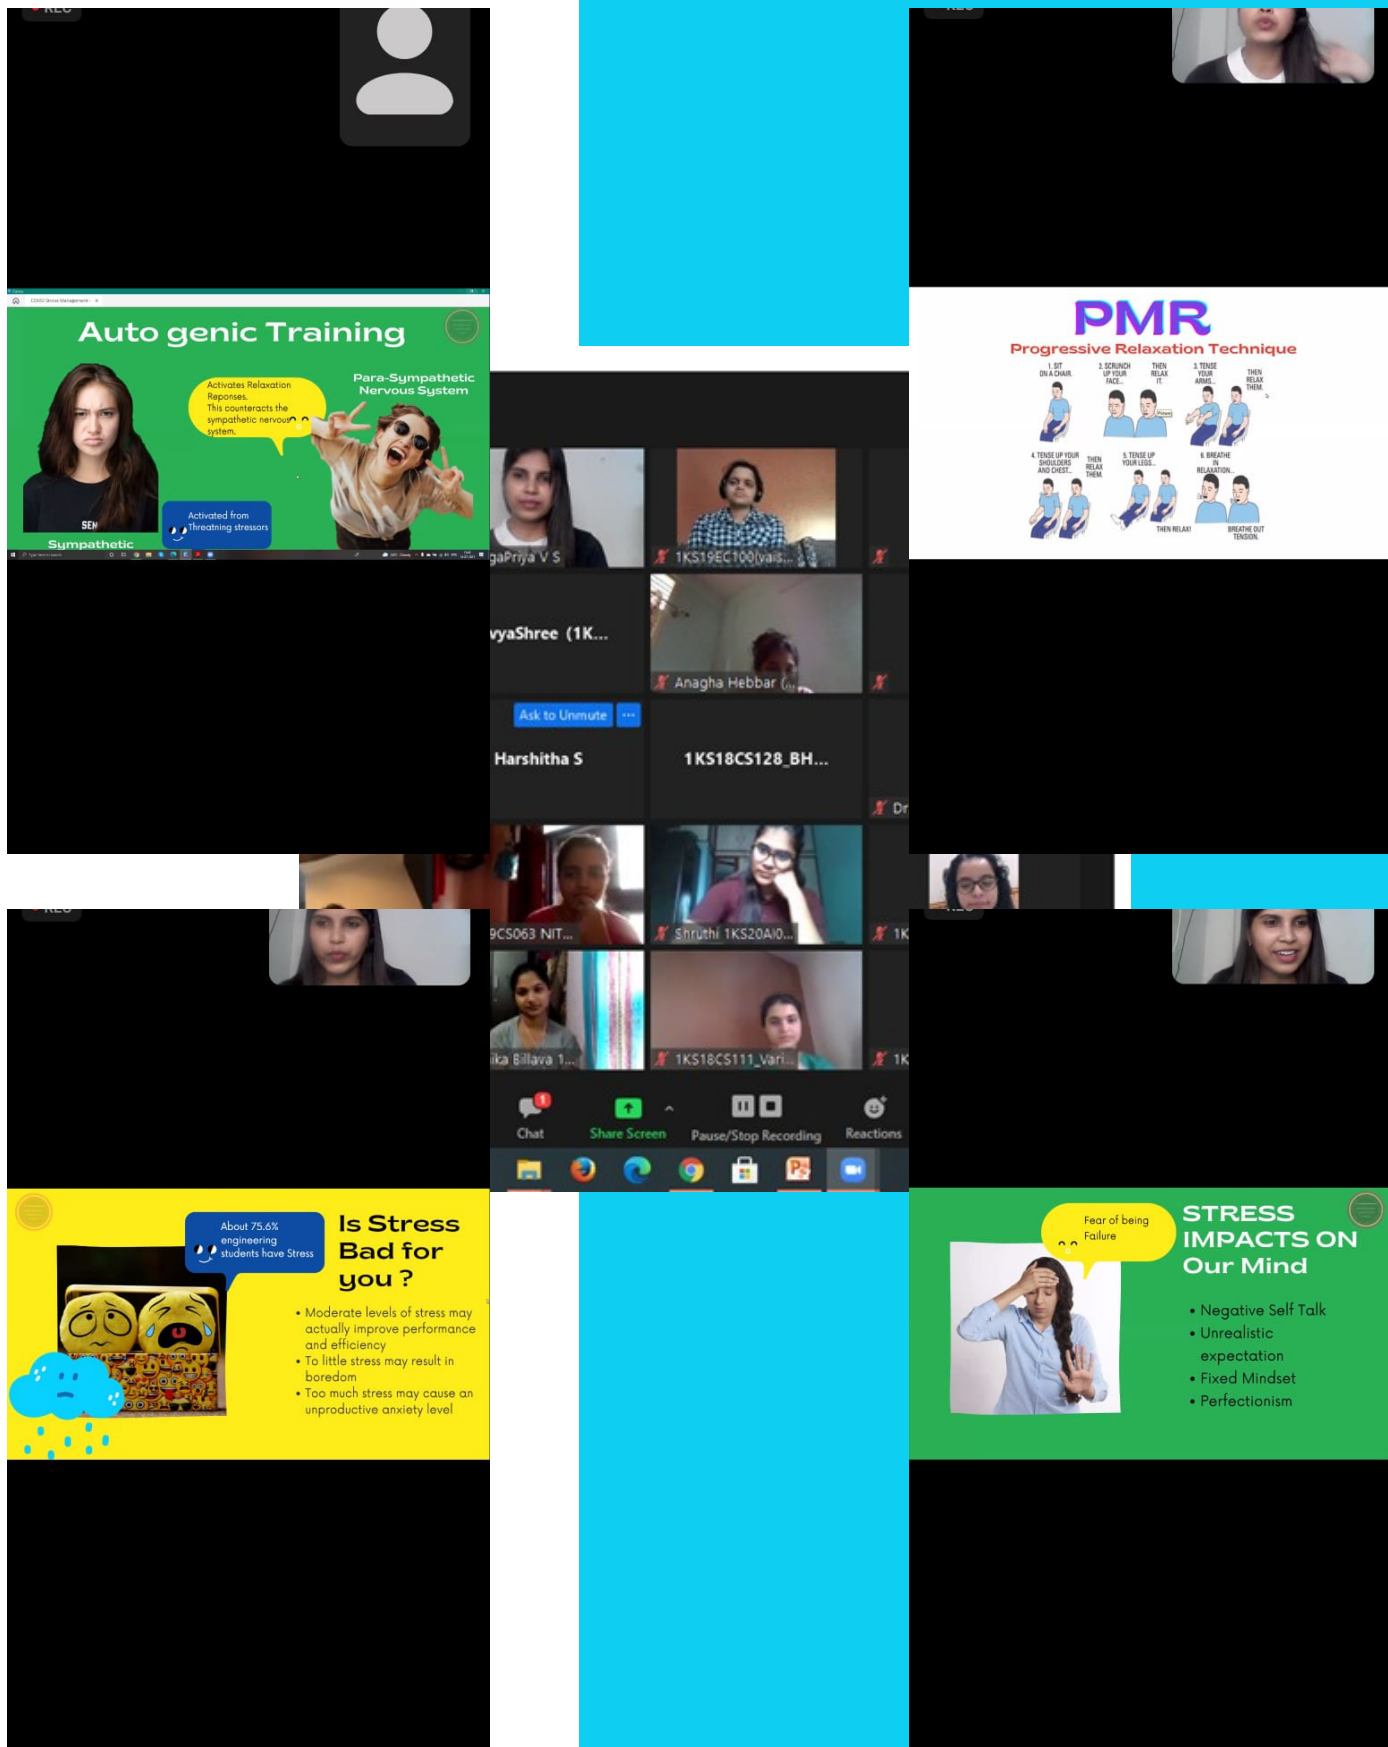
Auto genic Training

Activates Relaxation Reponses. This counteracts the sympathetic nervous system.

Para-Sympathetic Nervous System

Activated from Threatning stressors

Sympathetic

PMR

Progressive Relaxation Technique

1. SIT ON A CHAIR.
2. SCRUNCH UP YOUR FACE...
THEN RELAX IT.
3. TENSE YOUR ARMS...
THEN RELAX THEM.
4. TENSE UP YOUR SHOULDERS AND CHEST...
THEN RELAX THEM.
5. TENSE UP YOUR LEGS...
THEN RELAX!
6. BREATHE IN RELAXATION...
BREATHE OUT TENSION.

gaPriya V S

1KS19EC100(vais...

vyaShree (1K...

Anagha Hebbar (...

Ask to Unmute

Harshitha S

1KS18CS128_BH...

Dr

9CS063 NIT...

Shruthi 1KS20AI0...

1K

ika Billava 1...

1KS18CS111_Vari...

1K

Chat

Share Screen

Pause/Stop Recording

Reactions

About 75.6% engineering students have Stress

Is Stress Bad for you ?

• Moderate levels of stress may actually improve performance and efficiency
• To little stress may result in boredom
• Too much stress may cause an unproductive anxiety level

Fear of being Failure

STRESS IMPACTS ON Our Mind

• Negative Self Talk
• Unrealistic expectation
• Fixed Mindset
• Perfectionism